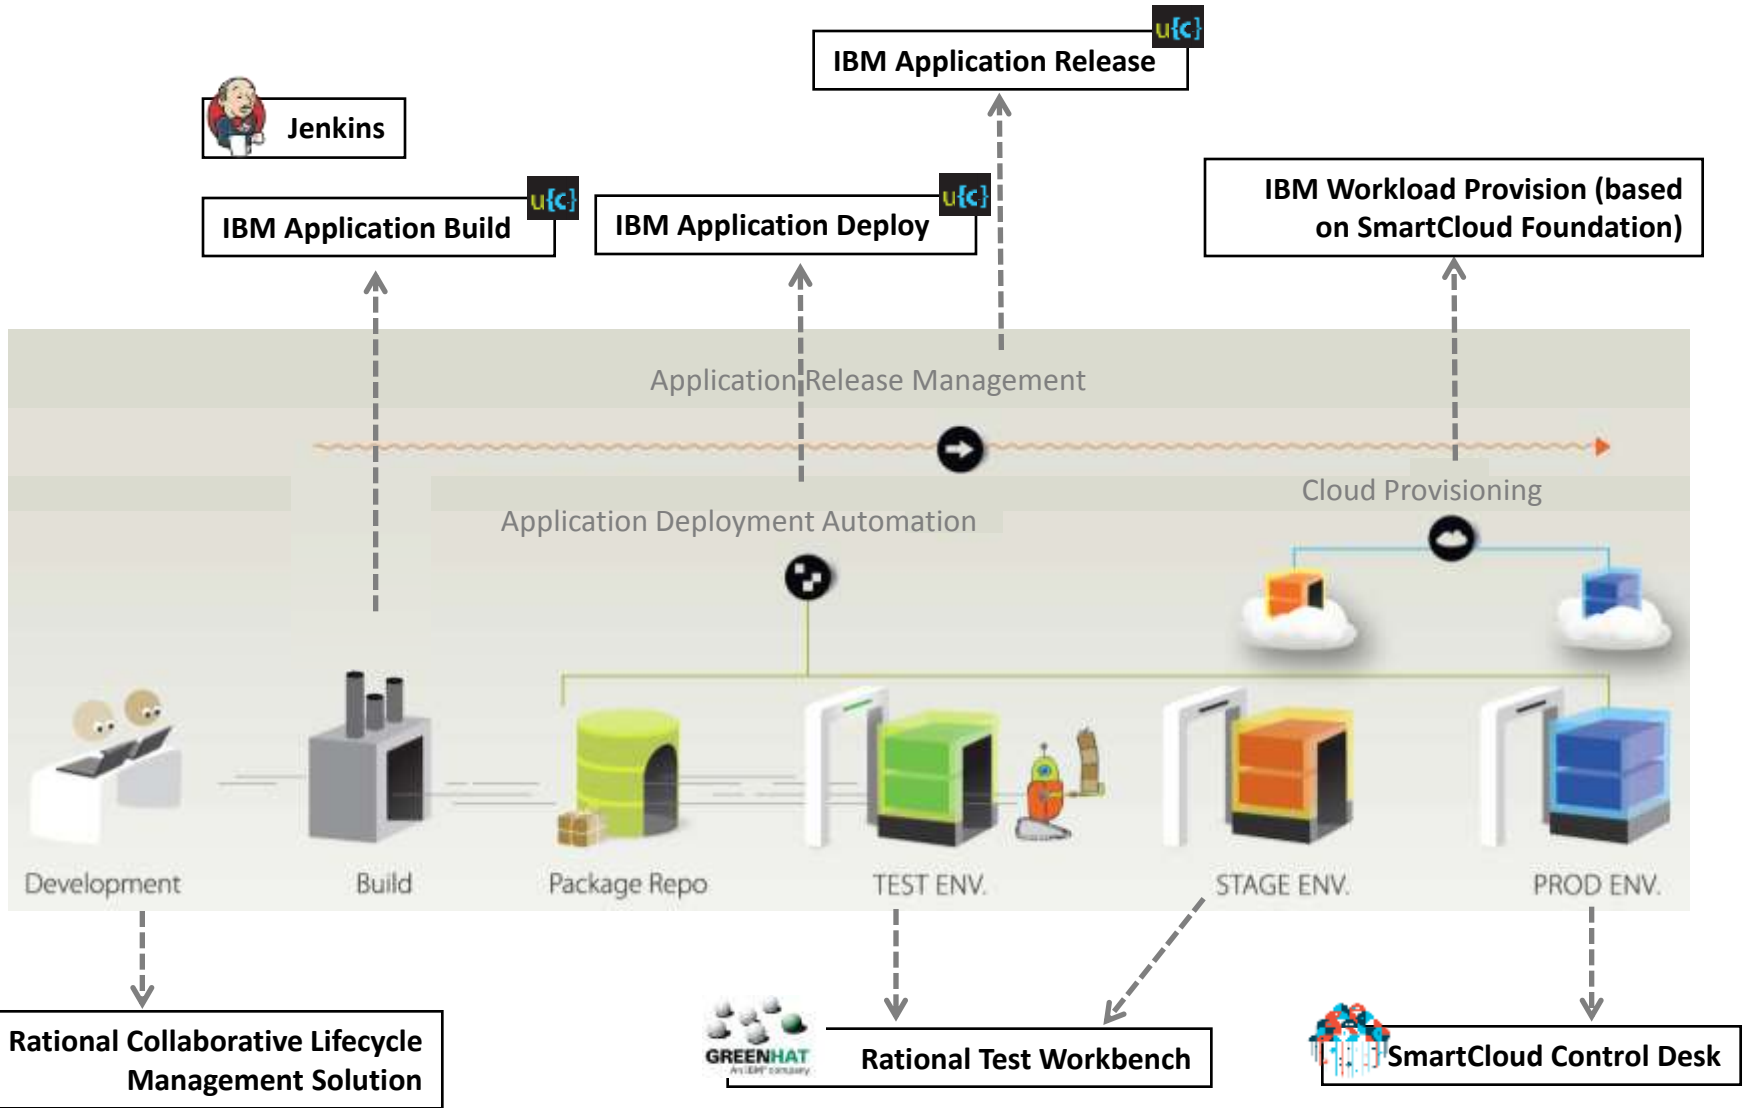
u{c}
IBM Application Release

Jenkins

u{c}
IBM Application Build

u{c}
IBM Application Deploy

IBM Workload Provision (based on SmartCloud Foundation)

Application Release Management

Cloud Provisioning

Application Deployment Automation

Development

Build

Package Repo

TEST ENV.

STAGE ENV.

PROD ENV.

Rational Collaborative Lifecycle Management Solution

GREENHAT
An IBM company

Rational Test Workbench

SmartCloud Control Desk